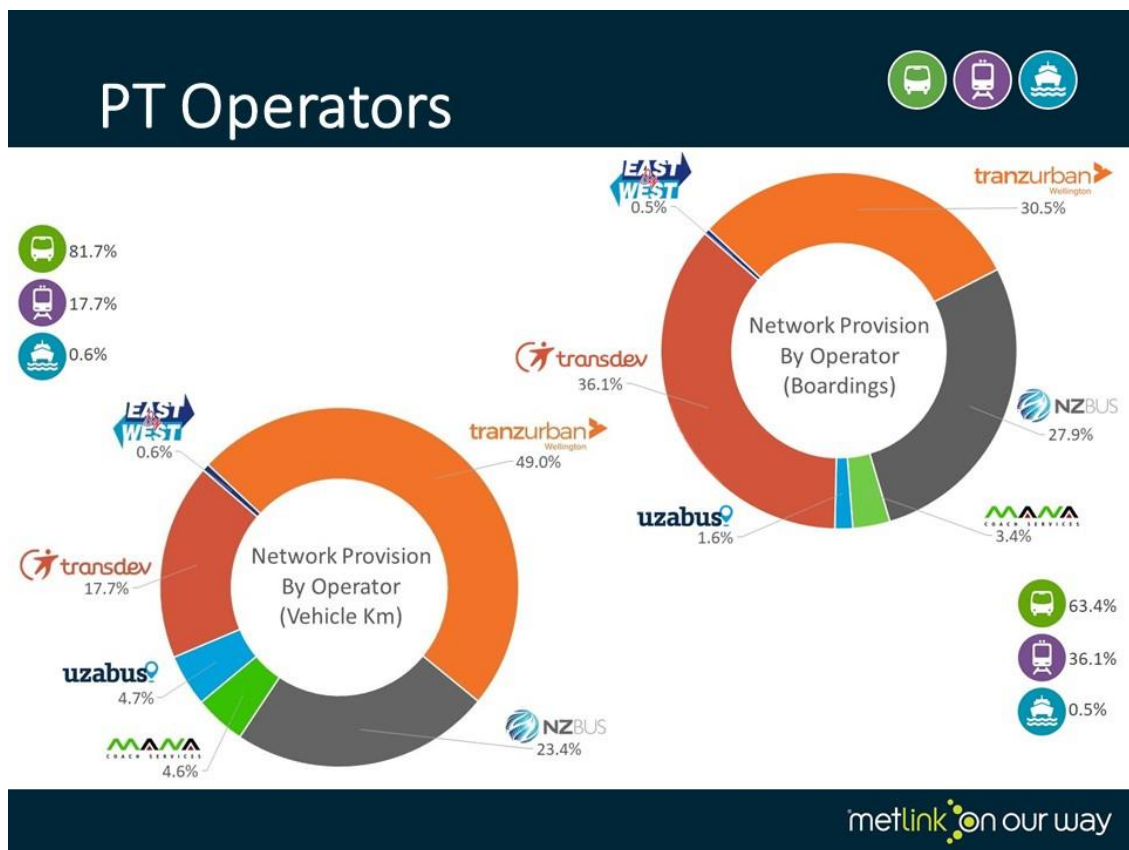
PT Operators

81.7%
17.7%
0.6%

EAST BY WEST
0.6%
tranzurban Wellington
49.0%
transdev
17.7%
Network Provision By Operator (Vehicle Km)
uzabus
4.7%
MANA COACH SERVICES
4.6%
NZBUS
23.4%

EAST BY WEST
0.5%
tranzurban Wellington
30.5%
transdev
36.1%
Network Provision By Operator (Boardings)
NZBUS
27.9%
uzabus
1.6%
MANA COACH SERVICES
3.4%

63.4%
36.1%
0.5%

metlink on our way